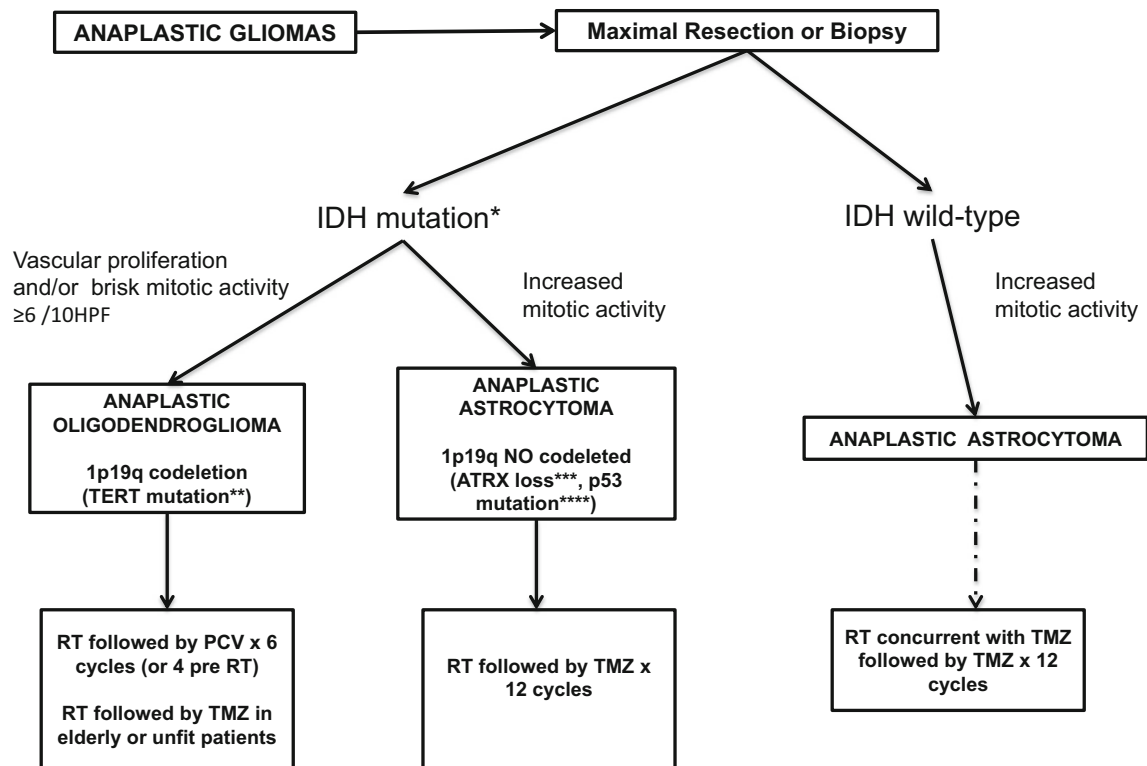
ANAPLASTIC GLIOMAS

Maximal Resection or Biopsy

IDH mutation*

IDH wild-type

Vascular proliferation and/or brisk mitotic activity ≥6 /10HPF

Increased mitotic activity

Increased mitotic activity

ANAPLASTIC OLIGODENDROGLIOMA

1p19q codeletion (TERT mutation**)

ANAPLASTIC ASTROCYTOMA

1p19q NO codeleted (ATRX loss***, p53 mutation****)

ANAPLASTIC ASTROCYTOMA

RT followed by PCV x 6 cycles (or 4 pre RT)

RT followed by TMZ in elderly or unfit patients

RT followed by TMZ x 12 cycles

RT concurrent with TMZ followed by TMZ x 12 cycles